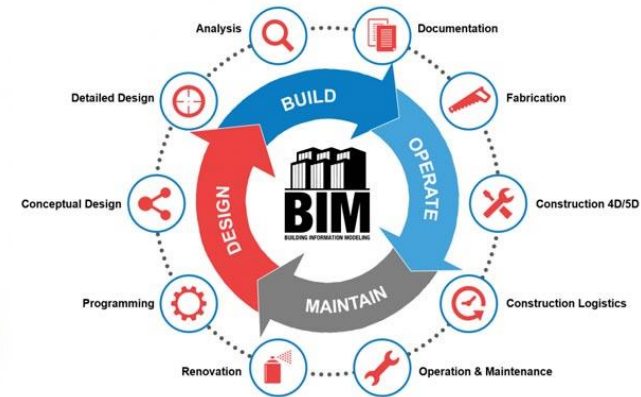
Analysis

Documentation

Detailed Design

Fabrication

Conceptual Design

Construction 4D/5D

Programming

Construction Logistics

Renovation

Operation & Maintenance

BUILD

OPERATE

MAINTAIN

DESIGN

BIM

BUILDING INFORMATION MODELING